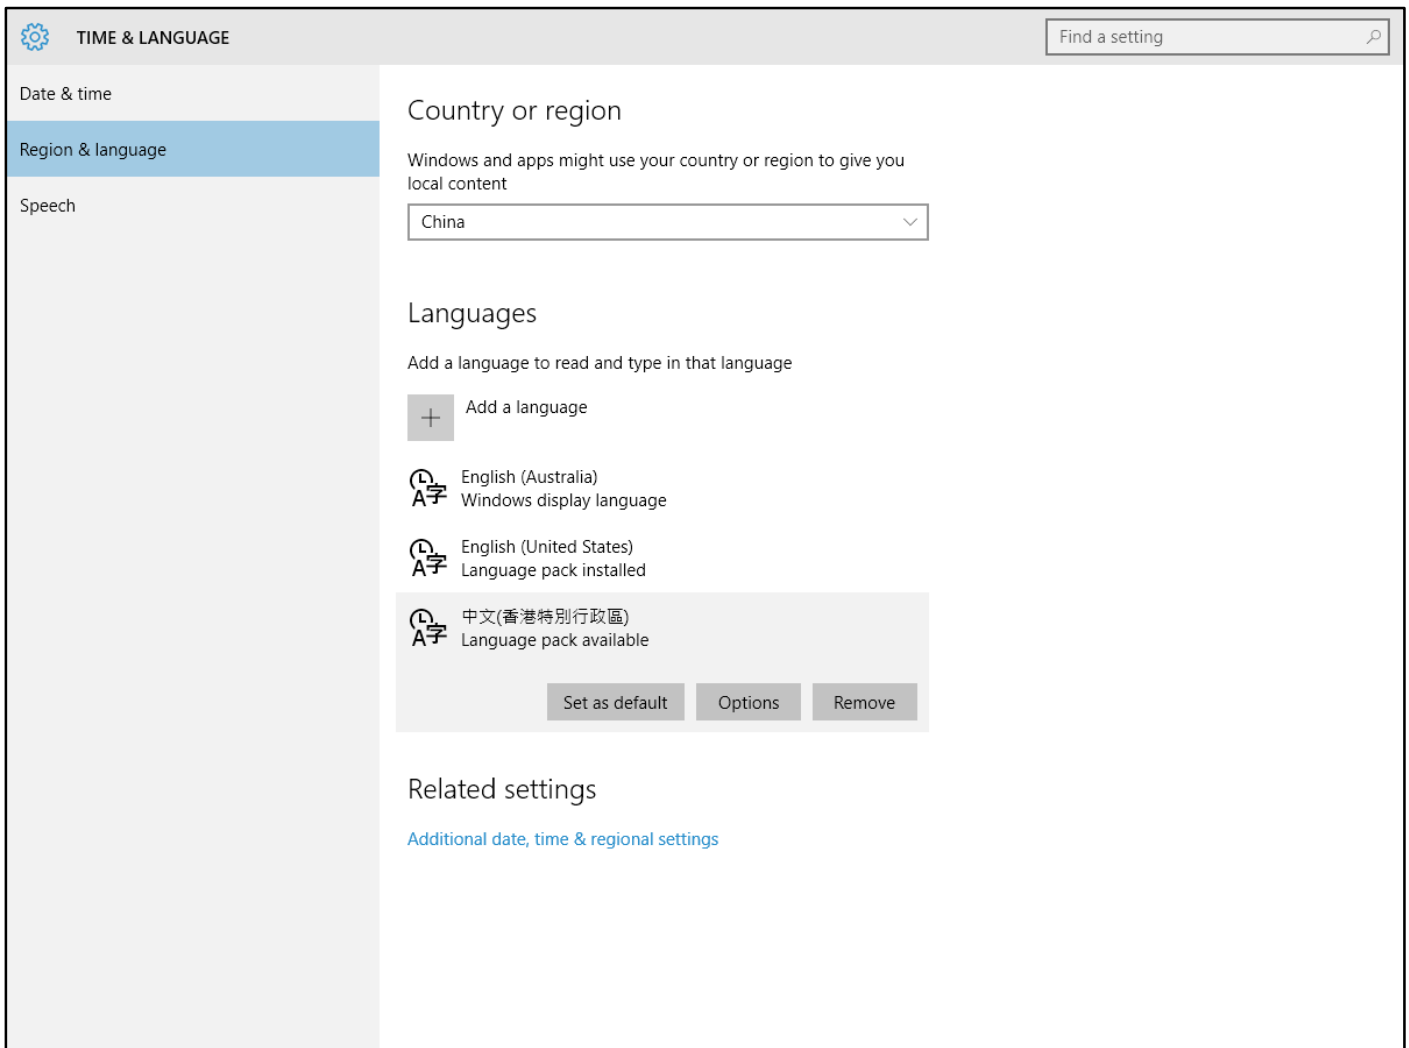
TIME & LANGUAGE

Find a setting

Date & time

Region & language

Speech

Country or region

Windows and apps might use your country or region to give you local content

China

Languages

Add a language to read and type in that language

Add a language

English (Australia)
Windows display language

English (United States)
Language pack installed

中文(香港特別行政區)
Language pack available

Set as default

Options

Remove

Related settings

Additional date, time & regional settings